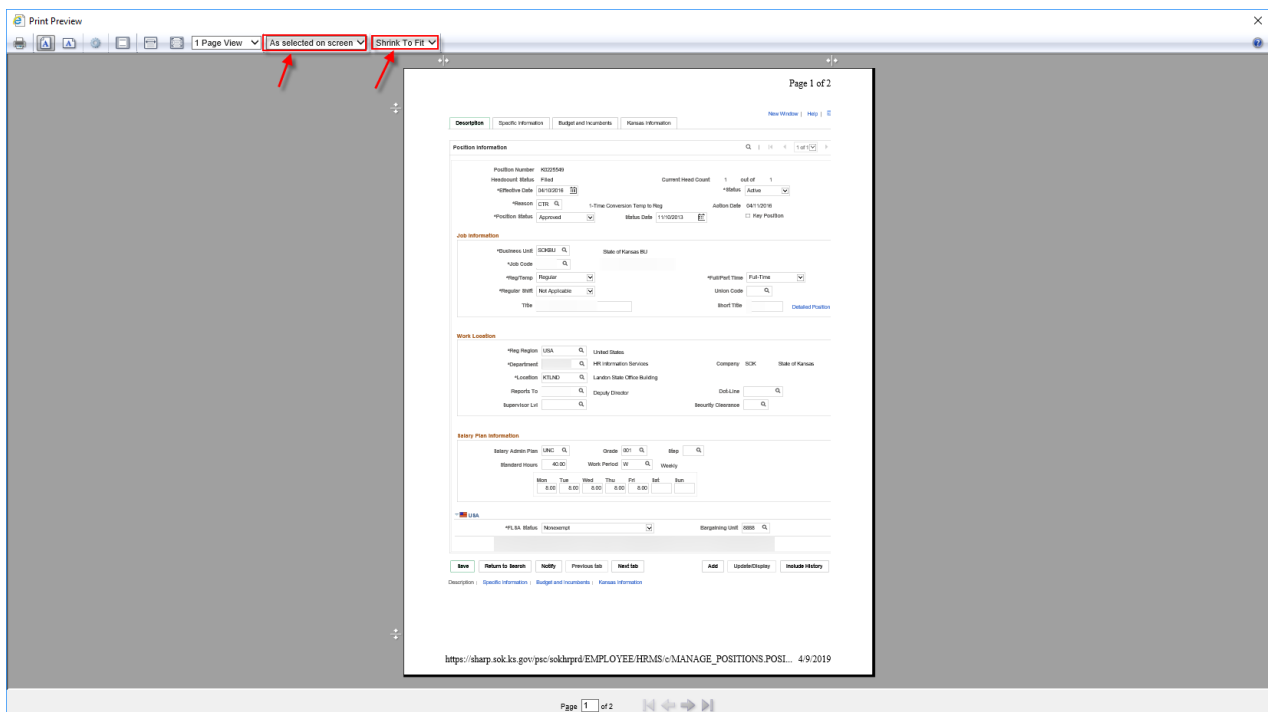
Print Preview

1 Page View As selected on screen Shrink To Fit

Page 1 of 2

New Window | Help |

Description Specific Information Budget and Incumbents Kansas Information

Position Information

Position Number K0025549
Headcount Status Filled
Current Head Count 1 out of 1
*Effective Date 04/10/2016
*Status Active
*Reason CTR
1-Time Conversion Temp to Reg
Action Date 04/11/2016
*Position Status Approved
Status Date 11/10/2013
Key Position

Job Information

*Business Unit SOKBU
State of Kansas BU
*Job Code
*Reg/Temp Regular
*Full/Part Time Full-Time
*Regular Shift Not Applicable
Union Code
Title
Short Title
Detailed Position

Work Location

*Reg Region USA
United States
*Department
HR Information Services
Company SOK
State of Kansas
*Location KTLND
Landon State Office Building
Reports To
Deputy Director
Dot-Line
Supervisor Lvl
Security Clearance

Salary Plan Information

Salary Admin Plan UNC
Grade 001
Step
Standard Hours 40.00
Work Period W
Weekly

| Mon | Tue | Wed | Thu | Fri | Sat | Sun |
|---|---|---|---|---|---|---|
| 8.00 | 8.00 | 8.00 | 8.00 | 8.00 | | |

USA
*FLSA Status Nonexempt
Bargaining Unit 8888

Save Return to Search Notify Previous tab Next tab Add Update/Display Include History

Description | Specific Information | Budget and Incumbents | Kansas Information

https://sharp.sok.ks.gov/psc/sokhrprd/EMPLOYEE/HRMS/c/MANAGE_POSITIONS.POSI... 4/9/2019

Page 1 of 2